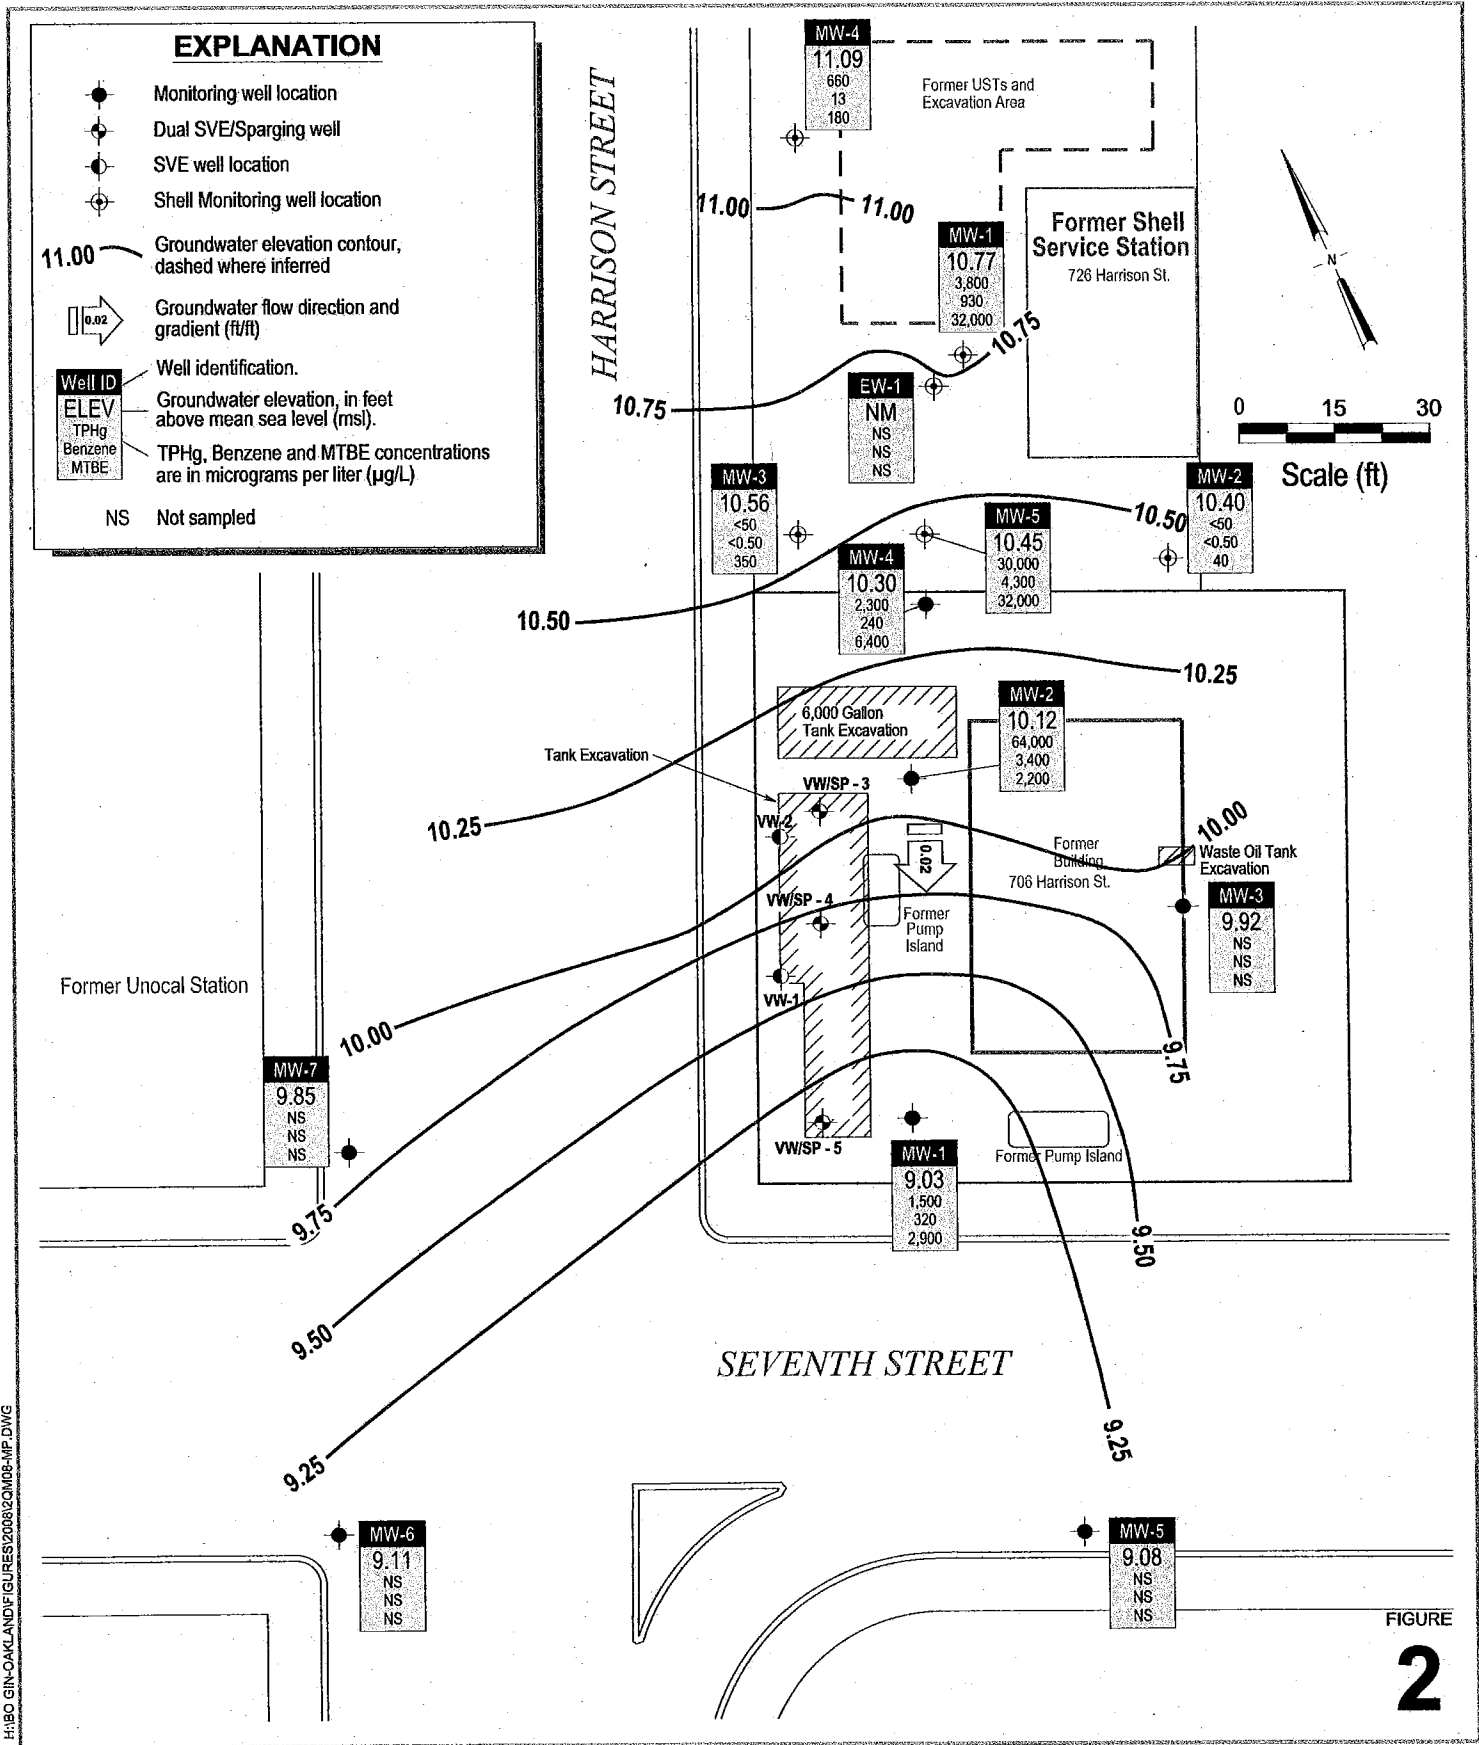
EXPLANATION

Monitoring well location

Dual SVE/Sparging well

SVE well location

Shell Monitoring well location

11.00 Groundwater elevation contour, dashed where inferred

0.02 Groundwater flow direction and gradient (ft/ft)

Well ID Well identification.
ELEV Groundwater elevation, in feet above mean sea level (msl).
TPHg Benzene MTBE TPHg, Benzene and MTBE concentrations are in micrograms per liter (µg/L)

NS Not sampled

HARRISON STREET

MW-4
11.09
660
13
180

Former USTs and Excavation Area

11.00

11.00

MW-1
10.77
3,800
930
32,000

Former Shell Service Station
726 Harrison St.

N

10.75

10.75

EW-1
NM
NS
NS
NS

0 15 30
Scale (ft)

MW-3
10.56
<50
<0.50
350

10.50

MW-5
10.45
30,000
4,300
32,000

MW-2
10.40
<50
<0.50
40

MW-4
10.30
2,300
240
6,400

10.50

10.25

MW-2
10.12
64,000
3,400
2,200

6,000 Gallon Tank Excavation

Tank Excavation

VW/SP - 3

VW-2

10.25

0.02

Former Building
706 Harrison St.

10.00

Waste Oil Tank Excavation

VW/SP - 4

Former Pump Island

MW-3
9.92
NS
NS
NS

Former Unocal Station

VW-1

10.00

9.75

MW-7
9.85
NS
NS
NS

VW/SP - 5

MW-1
9.03
1,500
320
2,900

Former Pump Island

9.75

9.50

9.50

SEVENTH STREET

9.25

9.25

MW-6
9.11
NS
NS
NS

MW-5
9.08
NS
NS
NS

FIGURE
2

H:\BO GIN-OAKLAND\FIGURES\2008\2QM08-MP.DWG